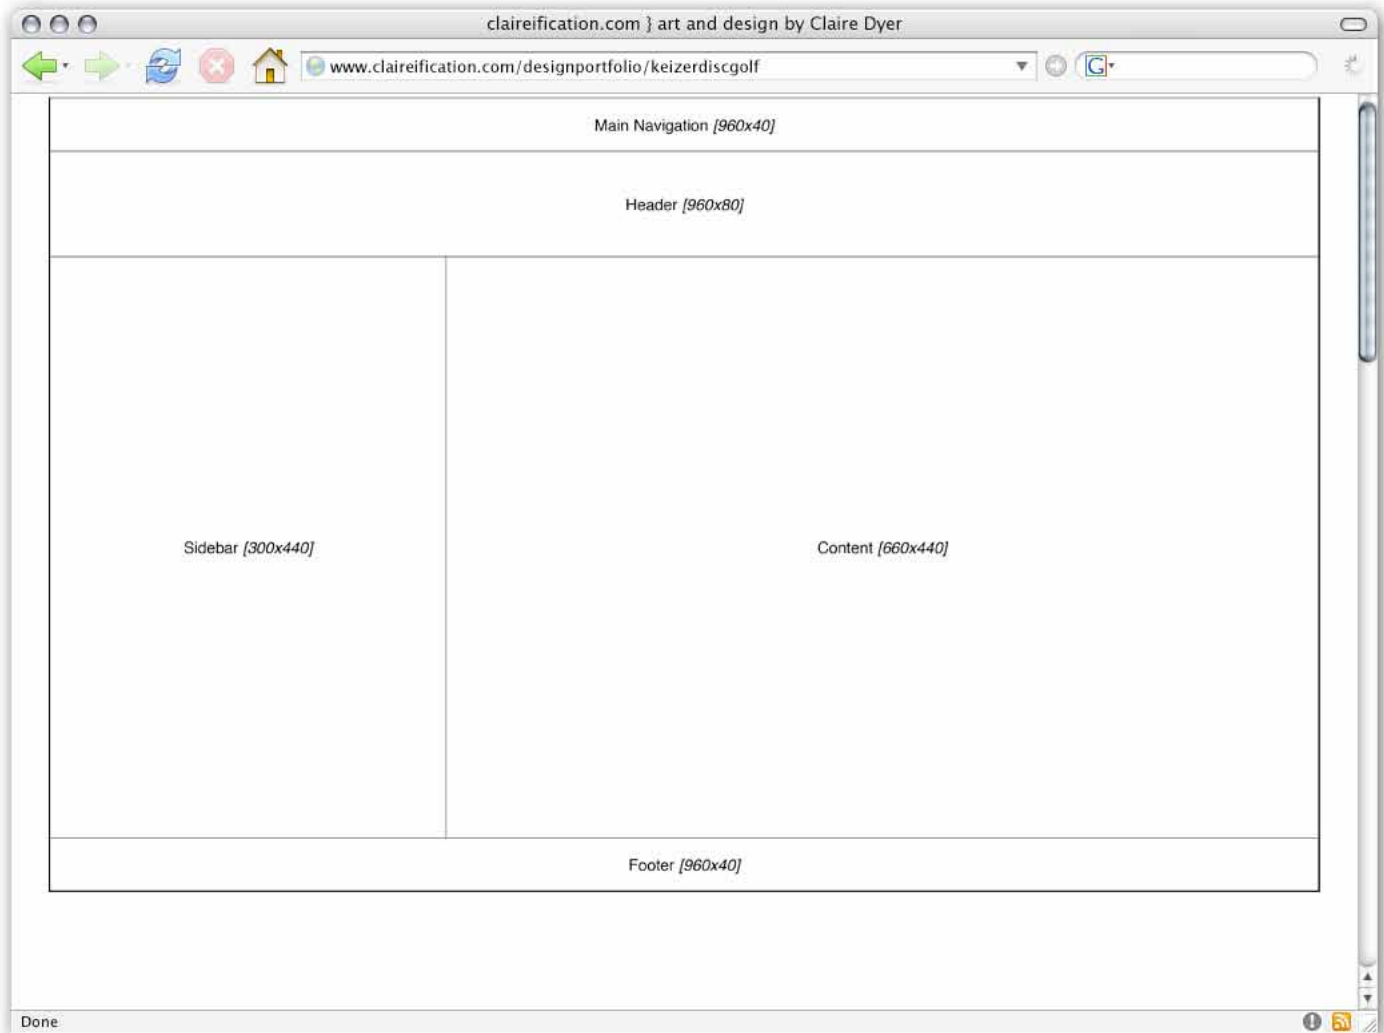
claireification.com } art and design by Claire Dyer

www.claireification.com/designportfolio/keizerdiscgolf

G

Main Navigation [960x40]

Header [960x80]

Sidebar [300x440]

Content [660x440]

Footer [960x40]

Done